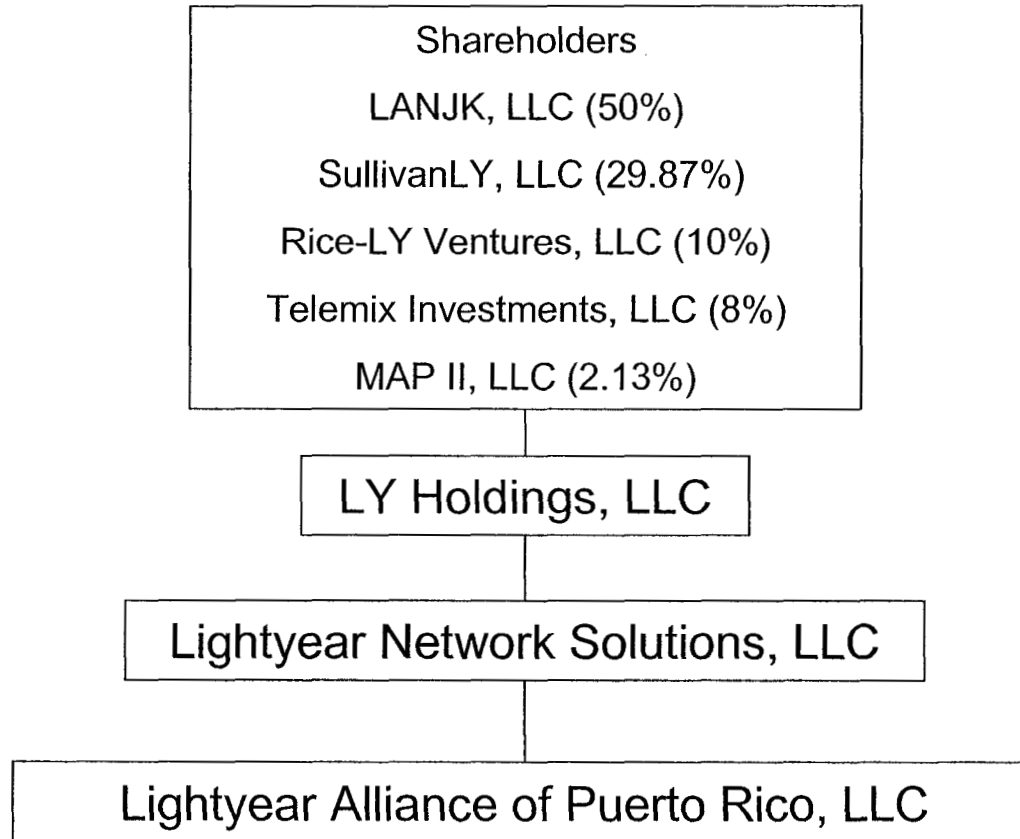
Shareholders

LANJK, LLC (50%)

SullivanLY, LLC (29.87%)

Rice-LY Ventures, LLC (10%)

Telemix Investments, LLC (8%)

MAP II, LLC (2.13%)

LY Holdings, LLC

Lightyear Network Solutions, LLC

Lightyear Alliance of Puerto Rico, LLC